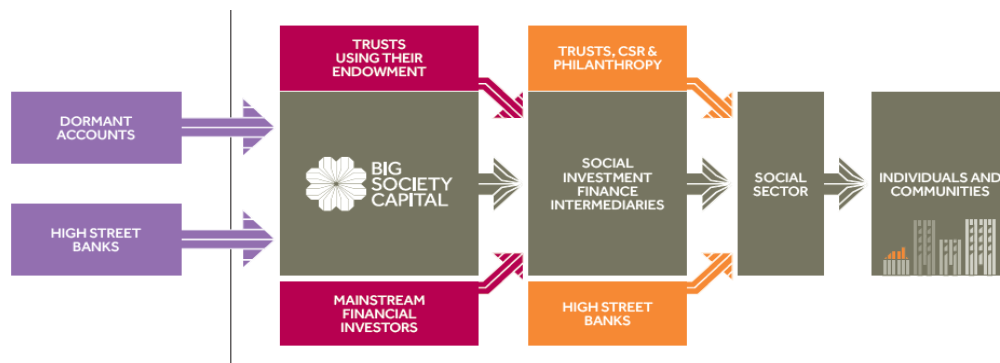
DORMANT ACCOUNTS

HIGH STREET BANKS

TRUSTS USING THEIR ENDOWMENT

BIG SOCIETY CAPITAL

MAINSTREAM FINANCIAL INVESTORS

TRUSTS, CSR & PHILANTHROPY

SOCIAL INVESTMENT FINANCE INTERMEDIARIES

HIGH STREET BANKS

SOCIAL SECTOR

INDIVIDUALS AND COMMUNITIES